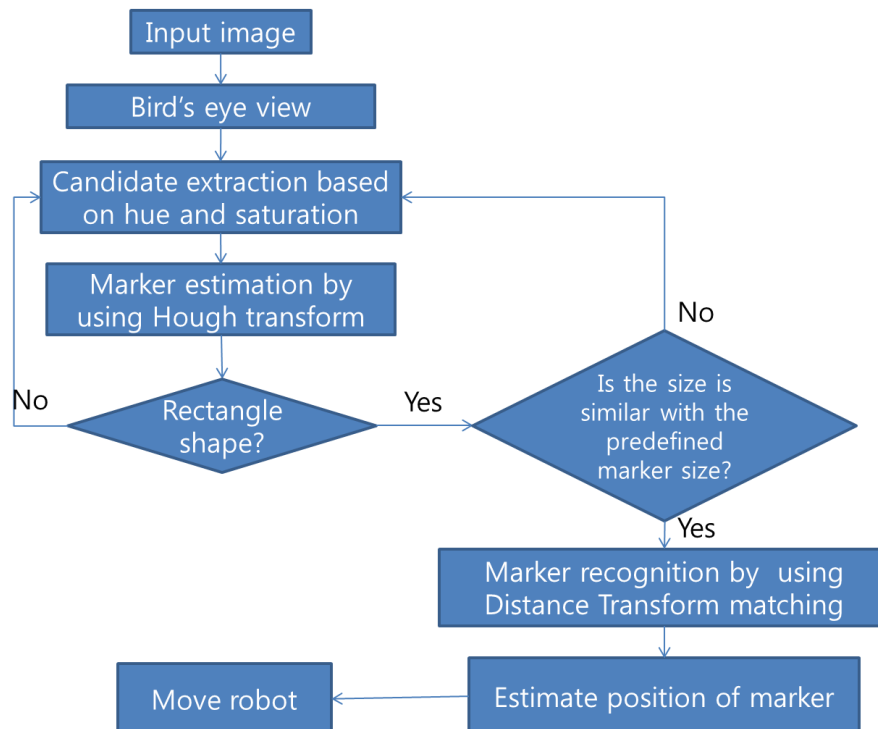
Input image

Bird's eye view

Candidate extraction based on hue and saturation

Marker estimation by using Hough transform

No

Rectangle shape?

Yes

No

Is the size is similar with the predefined marker size?

Yes

Marker recognition by using Distance Transform matching

Estimate position of marker

Move robot